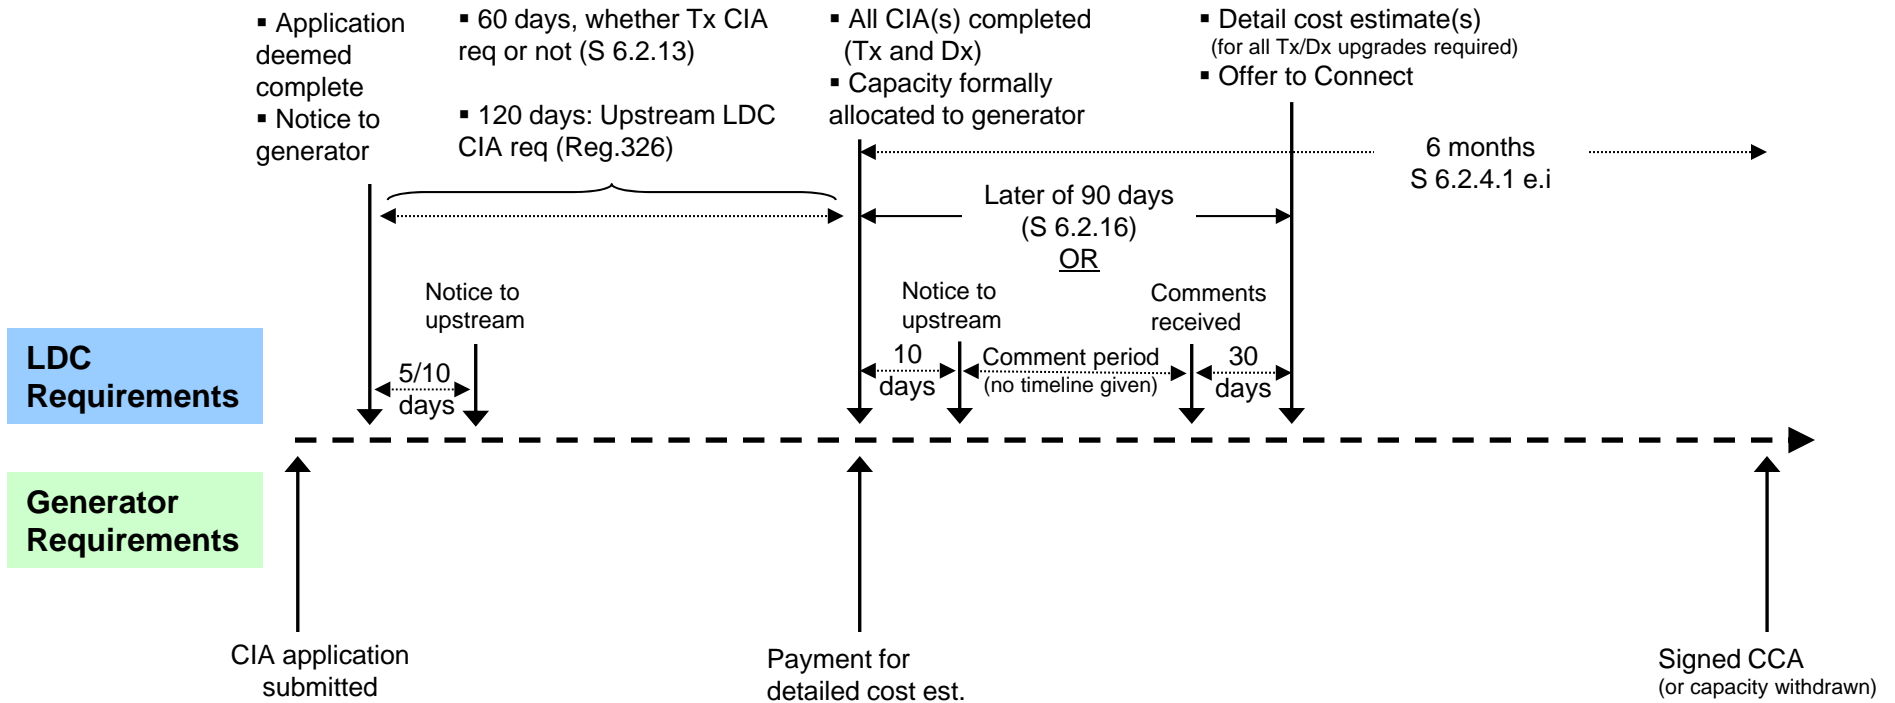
▪ Application deemed complete
▪ Notice to generator

▪ 60 days, whether Tx CIA req or not (S 6.2.13)

▪ 120 days: Upstream LDC CIA req (Reg.326)

▪ All CIA(s) completed (Tx and Dx)
▪ Capacity formally allocated to generator

▪ Detail cost estimate(s) (for all Tx/Dx upgrades required)
▪ Offer to Connect

6 months
S 6.2.4.1 e.i

Later of 90 days (S 6.2.16)
OR

Notice to upstream

5/10 days

Notice to upstream

10 days

Comment period (no timeline given)

Comments received

30 days

LDC Requirements

Generator Requirements

CIA application submitted

Payment for detailed cost est.

Signed CCA (or capacity withdrawn)